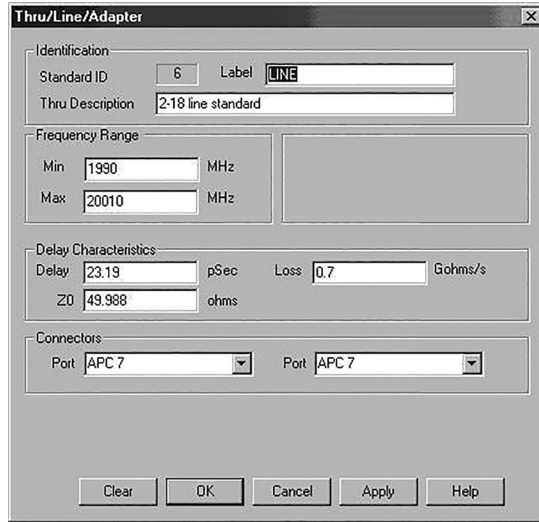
Thru/Line/Adapter

Identification

Standard ID 6 Label LINE

Thru Description 2-18 line standard

Frequency Range

Min 1990 MHz

Max 20010 MHz

Delay Characteristics

Delay 23.19 pSec Loss 0.7 Gohms/s

Z0 49.988 ohms

Connectors

Port APC 7 Port APC 7

Clear OK Cancel Apply Help